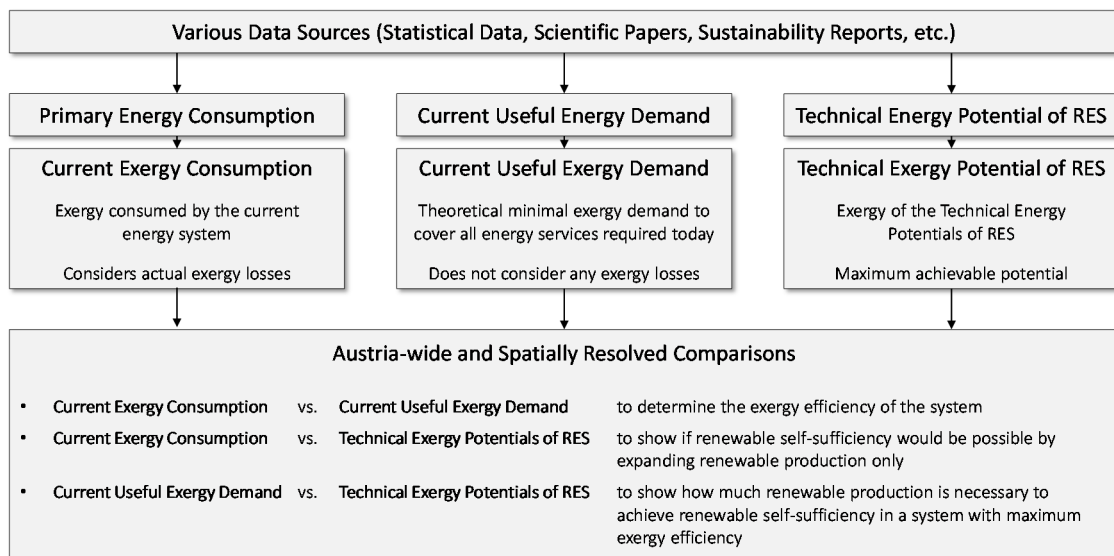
Various Data Sources (Statistical Data, Scientific Papers, Sustainability Reports, etc.)

Primary Energy Consumption

Current Exergy Consumption

Exergy consumed by the current energy system

Considers actual exergy losses

Current Useful Energy Demand

Current Useful Exergy Demand

Theoretical minimal exergy demand to cover all energy services required today

Does not consider any exergy losses

Technical Energy Potential of RES

Technical Exergy Potential of RES

Exergy of the Technical Energy Potentials of RES

Maximum achievable potential

Austria-wide and Spatially Resolved Comparisons

• Current Exergy Consumption vs. Current Useful Exergy Demand to determine the exergy efficiency of the system
• Current Exergy Consumption vs. Technical Exergy Potentials of RES to show if renewable self-sufficiency would be possible by expanding renewable production only
• Current Useful Exergy Demand vs. Technical Exergy Potentials of RES to show how much renewable production is necessary to achieve renewable self-sufficiency in a system with maximum exergy efficiency